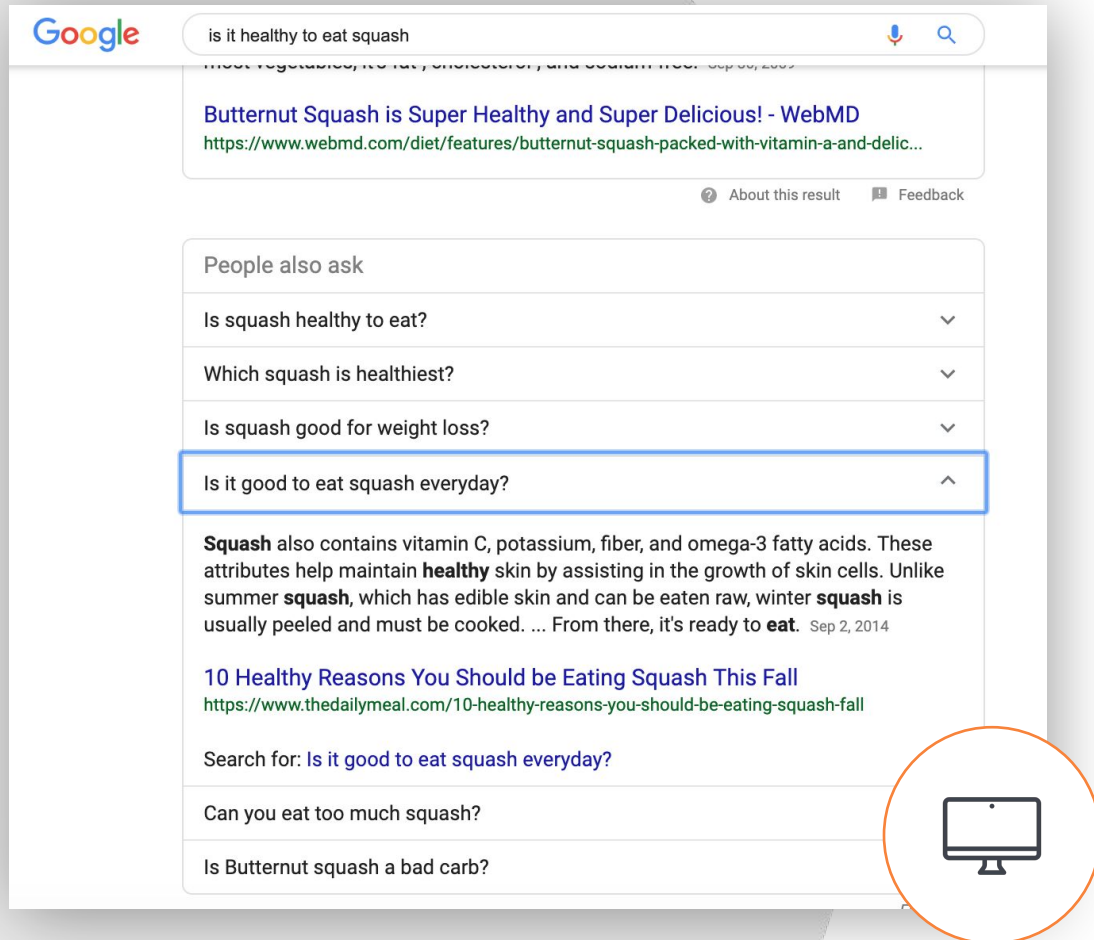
Google

is it healthy to eat squash

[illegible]

Butternut Squash is Super Healthy and Super Delicious! - WebMD
https://www.webmd.com/diet/features/butternut-squash-packed-with-vitamin-a-and-delic...

About this result Feedback

People also ask

Is squash healthy to eat?

Which squash is healthiest?

Is squash good for weight loss?

Is it good to eat squash everyday?

**Squash** also contains vitamin C, potassium, fiber, and omega-3 fatty acids. These attributes help maintain **healthy** skin by assisting in the growth of skin cells. Unlike summer **squash**, which has edible skin and can be eaten raw, winter **squash** is usually peeled and must be cooked. ... From there, it's ready to **eat**. Sep 2, 2014

10 Healthy Reasons You Should be Eating Squash This Fall
https://www.thedailymeal.com/10-healthy-reasons-you-should-be-eating-squash-fall

Search for: Is it good to eat squash everyday?

Can you eat too much squash?

Is Butternut squash a bad carb?